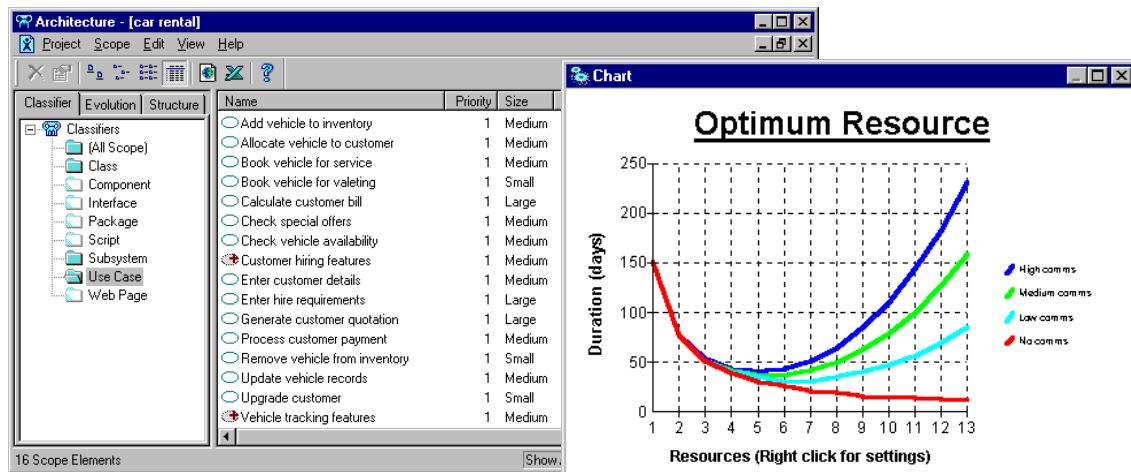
Architecture - [car rental]

Project Scope Edit View Help

Classifier | Evolution | Structure

Classifiers
(All Scope)
Class
Component
Interface
Package
Script
Subsystem
Use Case
Web Page

| Name | Priority | Size |
|---|---|---|
| Add vehicle to inventory | 1 | Medium |
| Allocate vehicle to customer | 1 | Medium |
| Book vehicle for service | 1 | Medium |
| Book vehicle for valeting | 1 | Small |
| Calculate customer bill | 1 | Large |
| Check special offers | 1 | Medium |
| Check vehicle availability | 1 | Medium |
| Customer hiring features | 1 | Medium |
| Enter customer details | 1 | Medium |
| Enter hire requirements | 1 | Large |
| Generate customer quotation | 1 | Large |
| Process customer payment | 1 | Medium |
| Remove vehicle from inventory | 1 | Small |
| Update vehicle records | 1 | Medium |
| Upgrade customer | 1 | Small |
| Vehicle tracking features | 1 | Medium |

16 Scope Elements
Show.

Chart

Optimum Resource

Duration (days)
250
200
150
100
50
0

1 2 3 4 5 6 7 8 9 10 11 12 13
Resources (Right click for settings)

High comms
Medium comms
Low comms
No comms